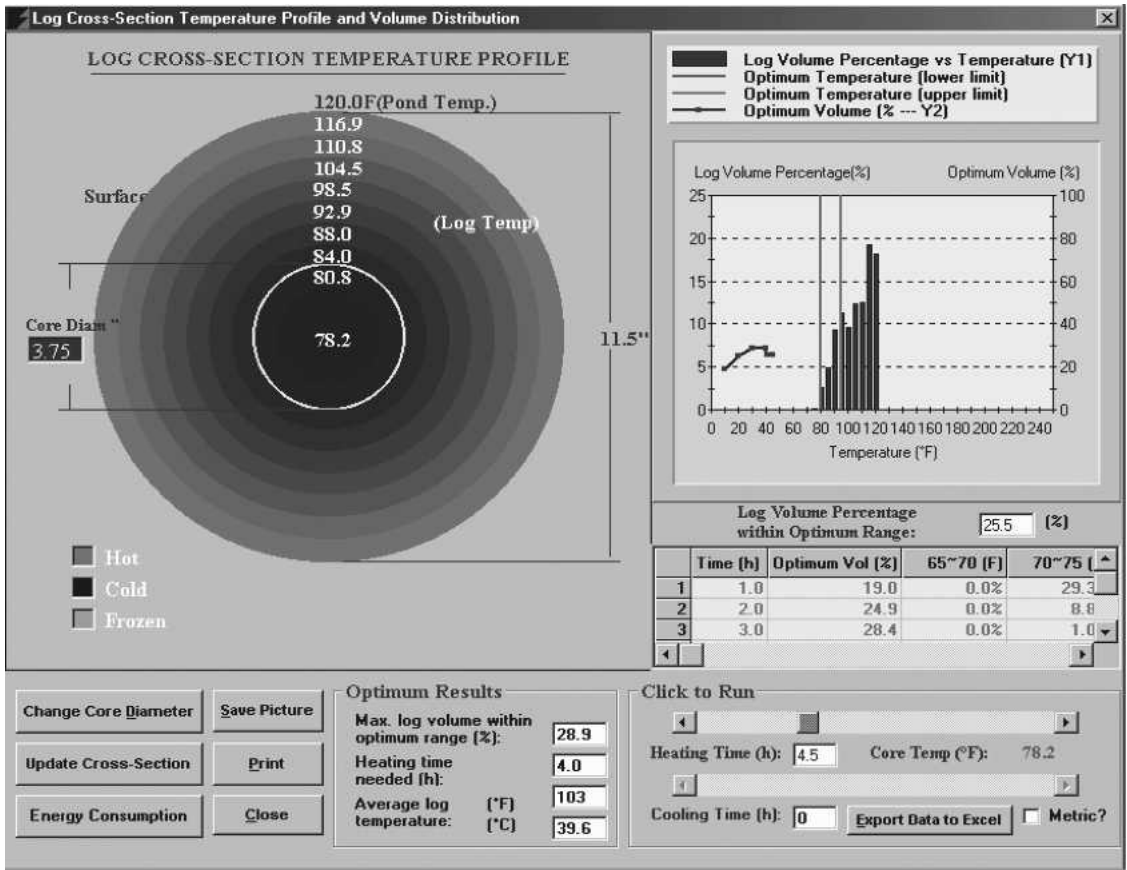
Log Cross-Section Temperature Profile and Volume Distribution

LOG CROSS-SECTION TEMPERATURE PROFILE

120.0F(Pond Temp.)
116.9
110.8
104.5
98.5
92.9
88.0
84.0
80.8
78.2

Surfac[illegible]

(Log Temp)

Core Diam "
3.75

11.5"

Hot
Cold
Frozen

Log Volume Percentage vs Temperature (Y1)
Optimum Temperature (lower limit)
Optimum Temperature (upper limit)
Optimum Volume (% --- Y2)

Log Volume Percentage(%)
Optimum Volume (%)
25
20
15
10
5
0
100
80
60
40
20
0
0 20 40 60 80 100 120 140 160 180 200 220 240
Temperature (°F)

Log Volume Percentage within Optimum Range: 25.5 (%)

| | Time (h) | Optimum Vol (%) | 65~70 (F) | 70~75 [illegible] |
|---|---|---|---|---|
| 1 | 1.0 | 19.0 | 0.0% | 29.3 |
| 2 | 2.0 | 24.9 | 0.0% | 8.8 |
| 3 | 3.0 | 28.4 | 0.0% | 1.0 |

Change Core Diameter
Save Picture
Update Cross-Section
Print
Energy Consumption
Close

Optimum Results
Max. log volume within optimum range (%): 28.9
Heating time needed (h): 4.0
Average log temperature: (°F) 103
(°C) 39.6

Click to Run
Heating Time (h): 4.5
Core Temp (°F): 78.2
Cooling Time (h): 0
Export Data to Excel
Metric?